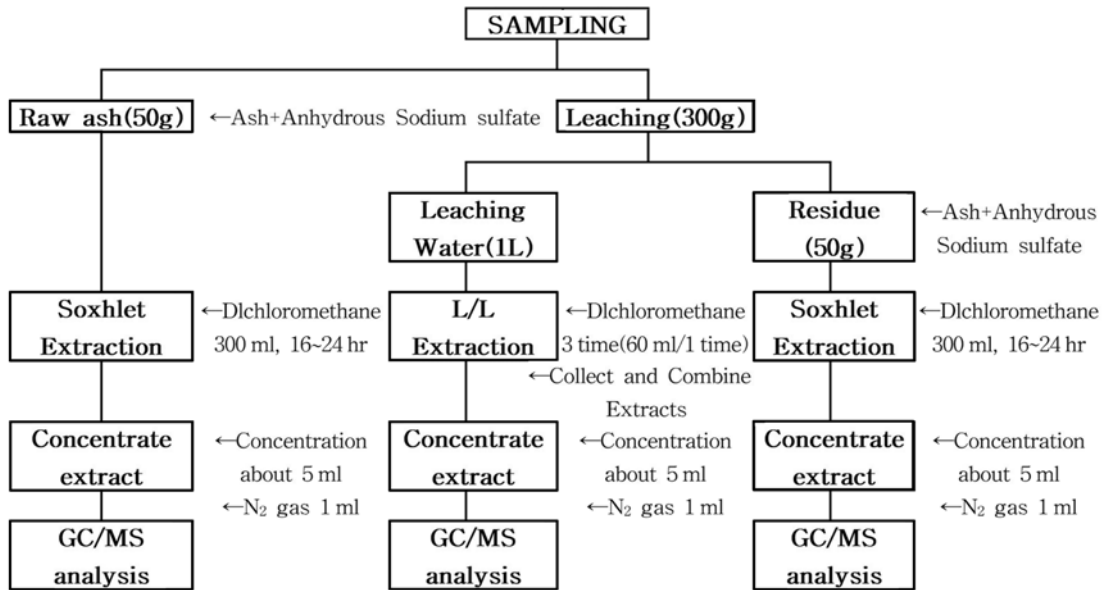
SAMPLING

Raw ash(50g) ←Ash+Anhydrous Sodium sulfate Leaching(300g)

Leaching Water(1L)

Residue (50g) ←Ash+Anhydrous Sodium sulfate

Soxhlet Extraction ←Dlchloromethane 300 ml, 16~24 hr

L/L Extraction ←Dlchloromethane 3 time(60 ml/1 time)

←Collect and Combine Extracts

Soxhlet Extraction ←Dlchloromethane 300 ml, 16~24 hr

Concentrate extract ←Concentration about 5 ml ←$N_2$ gas 1 ml

Concentrate extract ←Concentration about 5 ml ←$N_2$ gas 1 ml

Concentrate extract ←Concentration about 5 ml ←$N_2$ gas 1 ml

GC/MS analysis

GC/MS analysis

GC/MS analysis